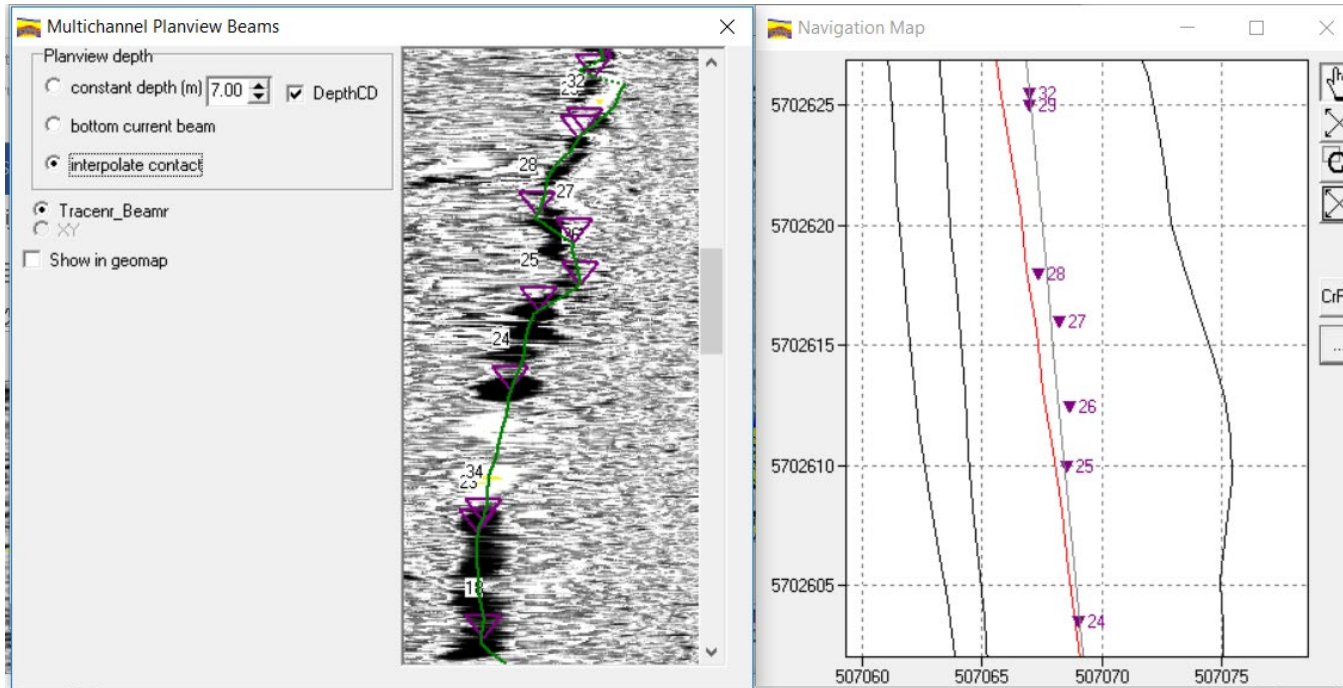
Multichannel Planview Beams

Planview depth
constant depth (m) 7.00 DepthCD
bottom current beam
interpolate contact

Tracenr_Beamr
XY
Show in geomap

32
23
28
27
26
25
24
34
23
18

Navigation Map

5702625
5702620
5702615
5702610
5702605

32
29
28
27
26
25
24

507060 507065 507070 507075

CrF
...